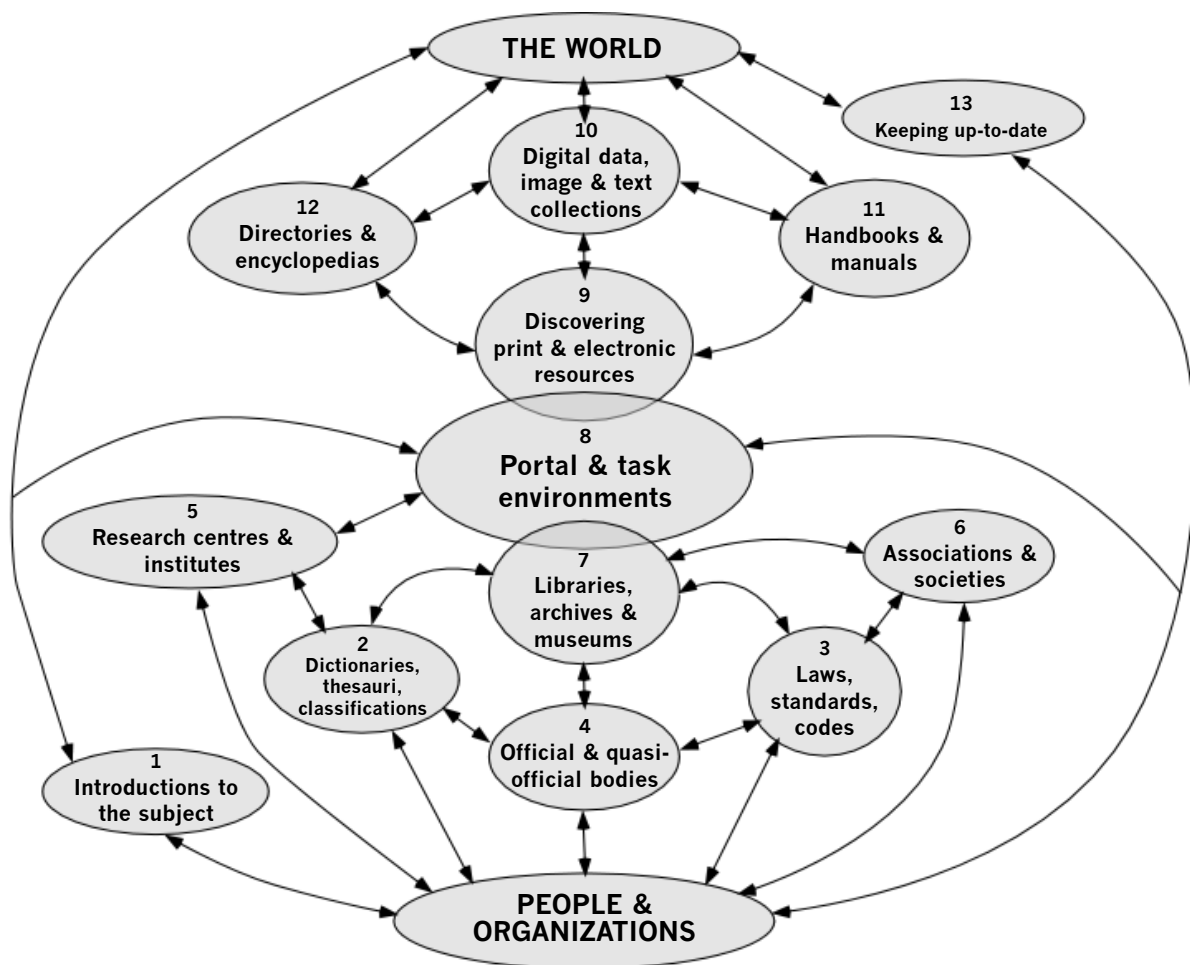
THE WORLD

13
Keeping up-to-date

10
Digital data, image & text collections

12
Directories & encyclopedias

11
Handbooks & manuals

9
Discovering print & electronic resources

8
Portal & task environments

5
Research centres & institutes

6
Associations & societies

7
Libraries, archives & museums

2
Dictionaries, thesauri, classifications

3
Laws, standards, codes

4
Official & quasi-official bodies

1
Introductions to the subject

PEOPLE & ORGANIZATIONS